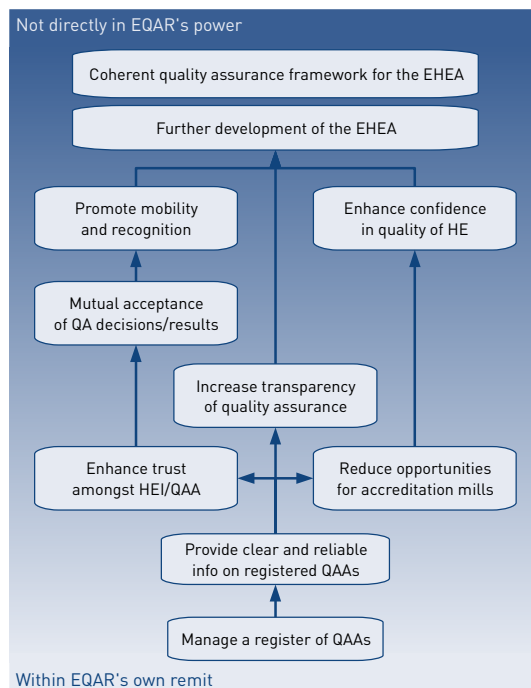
Not directly in EQAR's power

Coherent quality assurance framework for the EHEA

Further development of the EHEA

Promote mobility and recognition

Enhance confidence in quality of HE

Mutual acceptance of QA decisions/results

Increase transparency of quality assurance

Enhance trust amongst HEI/QAA

Reduce opportunities for accreditation mills

Provide clear and reliable info on registered QAAs

Manage a register of QAAs

Within EQAR's own remit